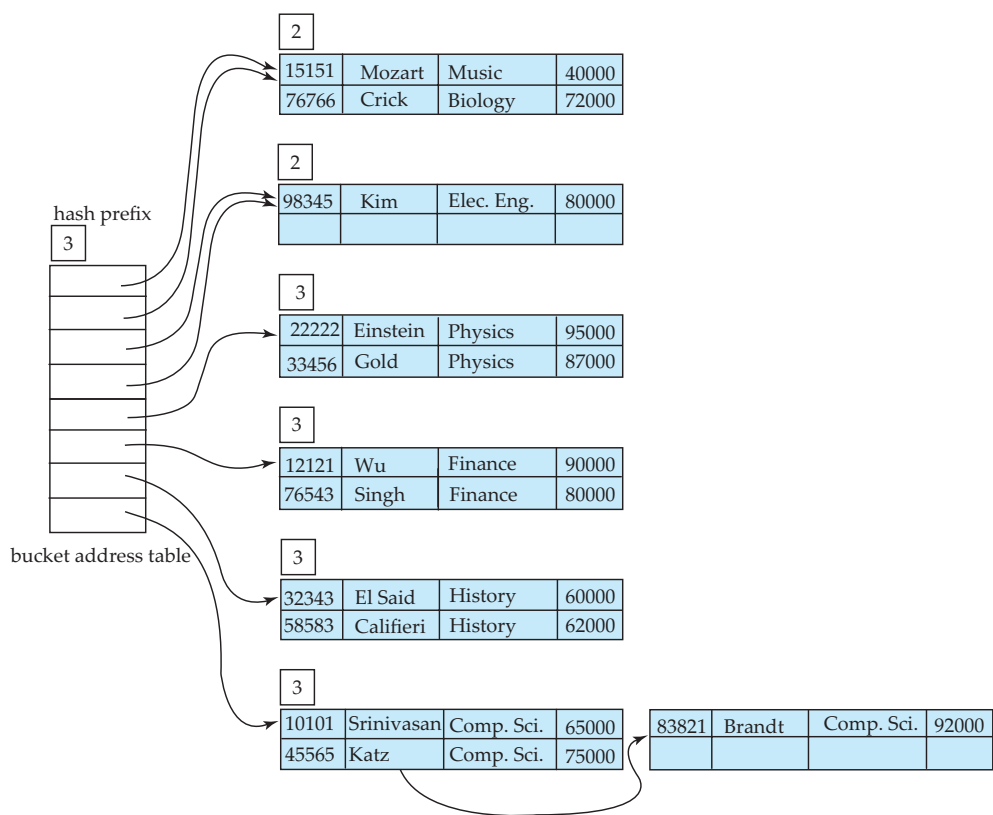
hash prefix
3

bucket address table

2

| 15151 | Mozart | Music | 40000 |
|---|---|---|---|
| 76766 | Crick | Biology | 72000 |

2

| 98345 | Kim | Elec. Eng. | 80000 |
|---|---|---|---|
| | | | |

3

| 22222 | Einstein | Physics | 95000 |
|---|---|---|---|
| 33456 | Gold | Physics | 87000 |

3

| 12121 | Wu | Finance | 90000 |
|---|---|---|---|
| 76543 | Singh | Finance | 80000 |

3

| 32343 | El Said | History | 60000 |
|---|---|---|---|
| 58583 | Califieri | History | 62000 |

3

| 10101 | Srinivasan | Comp. Sci. | 65000 |
|---|---|---|---|
| 45565 | Katz | Comp. Sci. | 75000 |

| 83821 | Brandt | Comp. Sci. | 92000 |
|---|---|---|---|
| | | | |